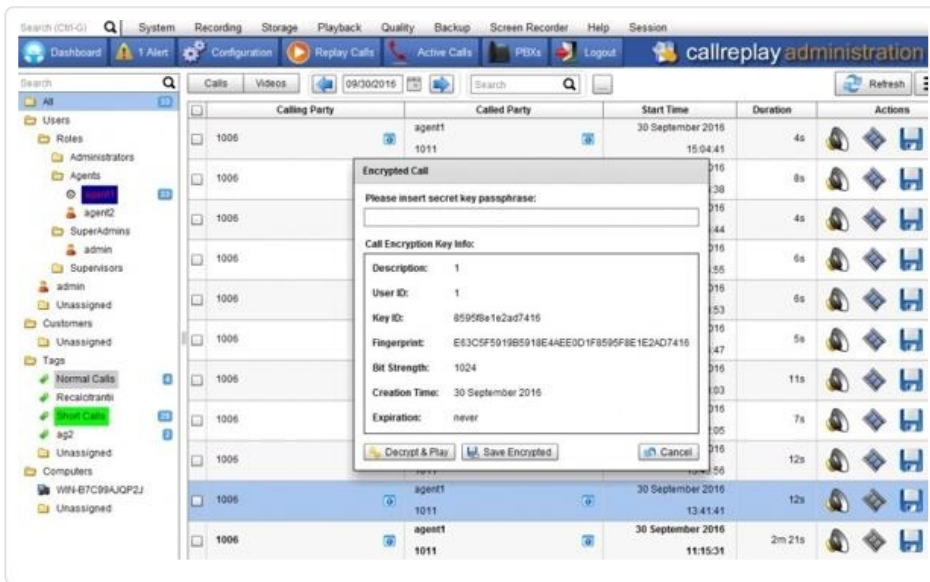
Search (Ctrl-G) System Recording Storage Playback Quality Backup Screen Recorder Help Session

Dashboard 1 Alert Configuration Replay Calls Active Calls PBXs Logout callreplay administration

Search

All 33
Users
Roles
Administrators
Agents
agent1 33
agent2
SuperAdmins
admin
Supervisors
admin
Unassigned
Customers
Unassigned
Tags
Normal Calls
Recalcitranti
Short Calls 25
ag2
Unassigned
Computers
WIN-B7C99AJQP2J
Unassigned

Calls Videos 09/30/2016 Search Refresh

| | Calling Party | Called Party | Start Time | Duration | Actions |
|---|---|---|---|---|---|
| | 1006 | agent1 1011 | 30 September 2016 15:04:41 | 4s | |
| | 1006 | | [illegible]16 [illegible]38 | 8s | |
| | 1006 | | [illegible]16 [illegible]44 | 4s | |
| | 1006 | | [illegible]16 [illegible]55 | 6s | |
| | 1006 | | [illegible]16 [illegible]53 | 6s | |
| | 1006 | | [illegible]16 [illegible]47 | 5s | |
| | 1006 | | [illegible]16 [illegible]03 | 11s | |
| | 1006 | | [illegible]16 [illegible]05 | 7s | |
| | 1006 | | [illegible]16 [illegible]56 | 12s | |
| | 1006 | agent1 1011 | 30 September 2016 13:41:41 | 12s | |
| | 1006 | agent1 1011 | 30 September 2016 11:15:31 | 2m 21s | |

Encrypted Call
Please insert secret key passphrase:

Call Encryption Key Info:
Description: 1
User ID: 1
Key ID: 8595f8e1e2ad7416
Fingerprint: E63C5F5919B5918E4AEE0D1F8595F8E1E2AD7416
Bit Strength: 1024
Creation Time: 30 September 2016
Expiration: never

Decrypt & Play Save Encrypted Cancel